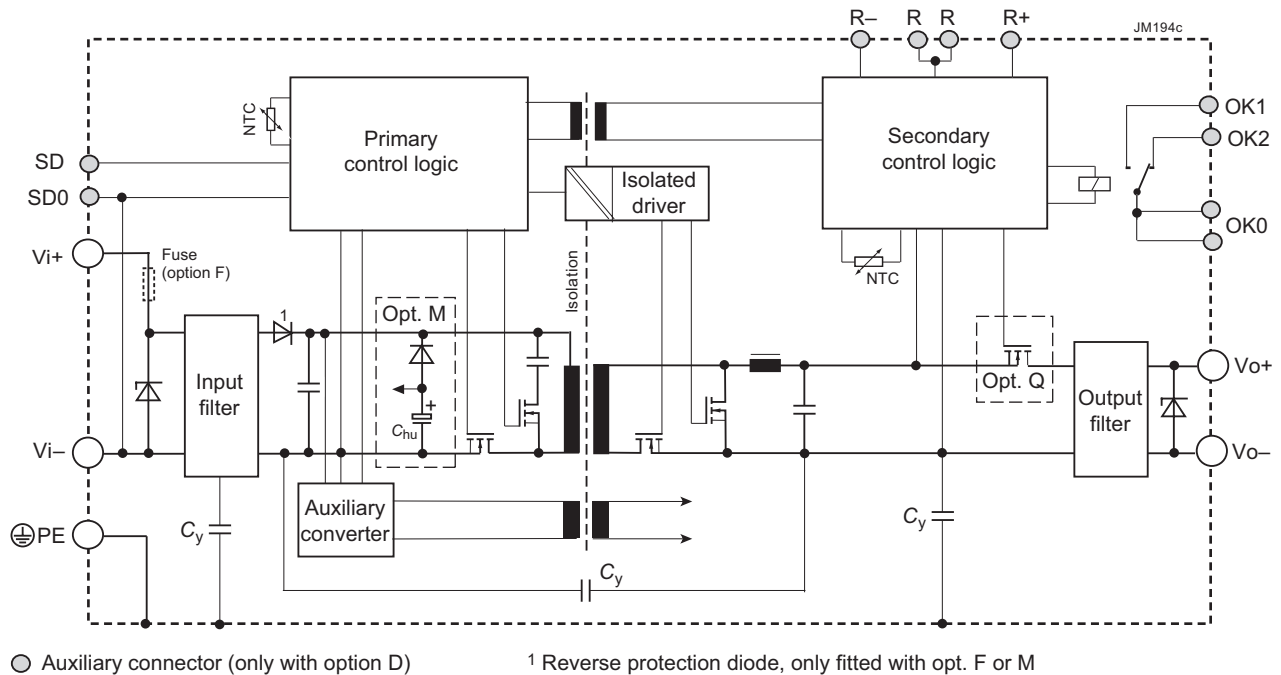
R– R R R+ JM194c

NTC

Primary control logic

Secondary control logic

OK1
OK2
OK0

SD
SD0

Isolated driver

Vi+

Fuse (option F)

NTC

Isolation

1

Opt. M

Opt. Q

Input filter

Output filter

Vo+

Vo–

Vi–

$C_{hu}$

Auxiliary converter

PE

$C_y$

$C_y$

$C_y$

Auxiliary connector (only with option D)

$^1$ Reverse protection diode, only fitted with opt. F or M